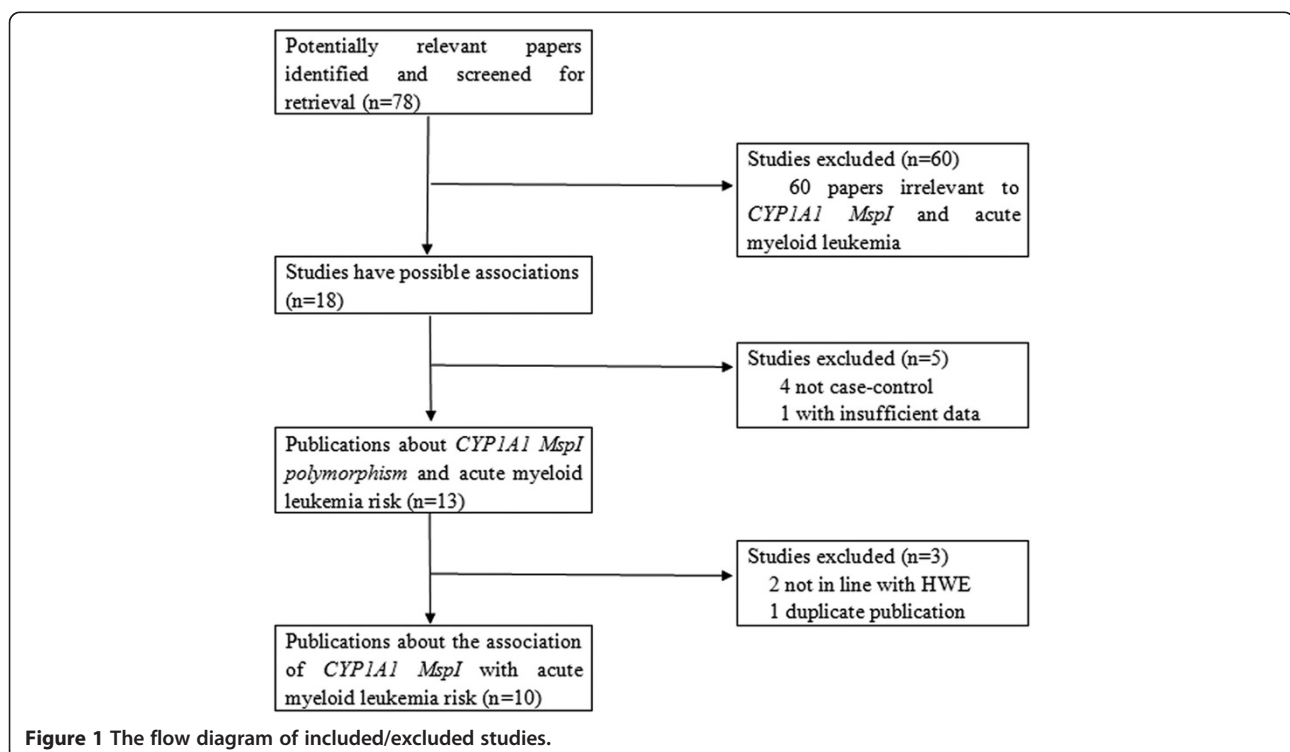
Potentially relevant papers identified and screened for retrieval (n=78)

Studies excluded (n=60)
60 papers irrelevant to *CYP1A1 MspI* and acute myeloid leukemia

Studies have possible associations (n=18)

Studies excluded (n=5)
4 not case-control
1 with insufficient data

Publications about *CYP1A1 MspI polymorphism* and acute myeloid leukemia risk (n=13)

Studies excluded (n=3)
2 not in line with HWE
1 duplicate publication

Publications about the association of *CYP1A1 MspI* with acute myeloid leukemia risk (n=10)

**Figure 1 The flow diagram of included/excluded studies.**